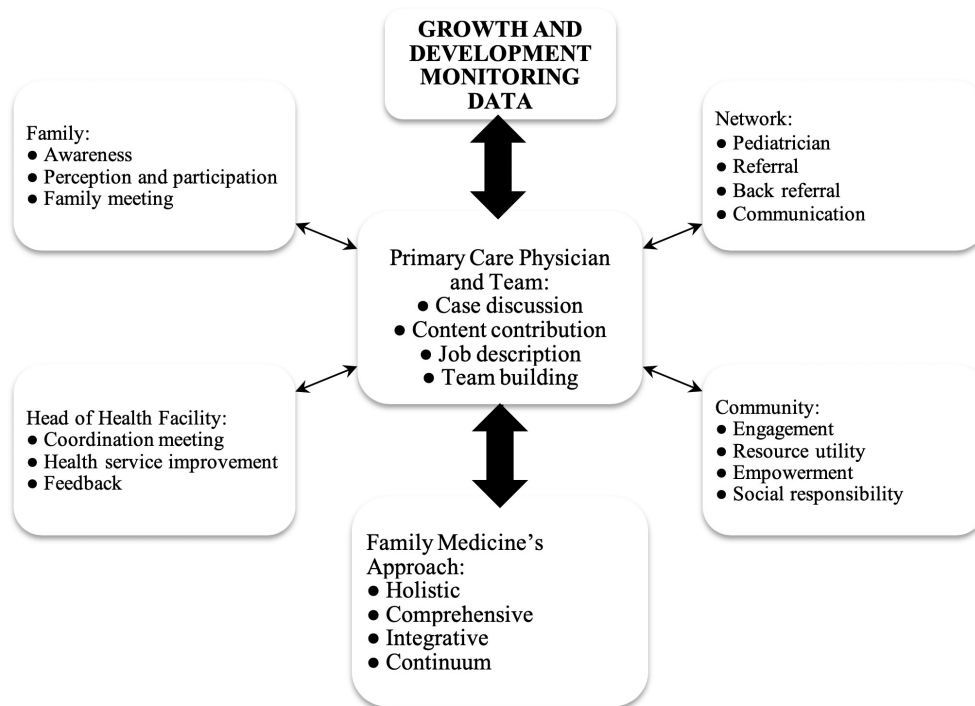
GROWTH AND DEVELOPMENT MONITORING DATA

Family:
● Awareness
● Perception and participation
● Family meeting

Network:
● Pediatrician
● Referral
● Back referral
● Communication

Primary Care Physician and Team:
● Case discussion
● Content contribution
● Job description
● Team building

Head of Health Facility:
● Coordination meeting
● Health service improvement
● Feedback

Community:
● Engagement
● Resource utility
● Empowerment
● Social responsibility

Family Medicine's Approach:
● Holistic
● Comprehensive
● Integrative
● Continuum